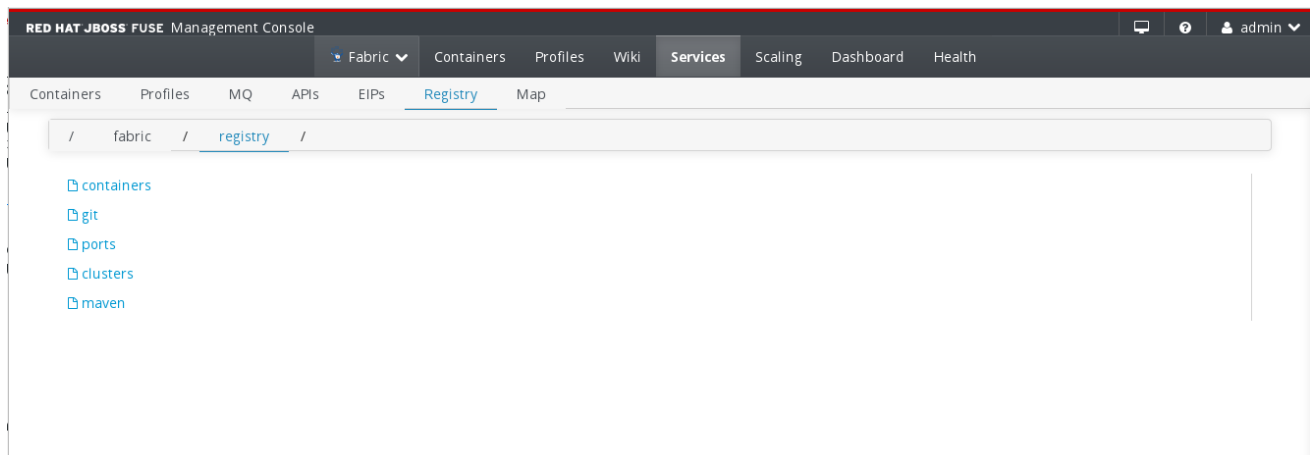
RED HAT JBOSS FUSE Management Console

admin

Fabric Containers Profiles Wiki Services Scaling Dashboard Health

Containers Profiles MQ APIs EIPs Registry Map

/ fabric / registry /

containers
git
ports
clusters
maven